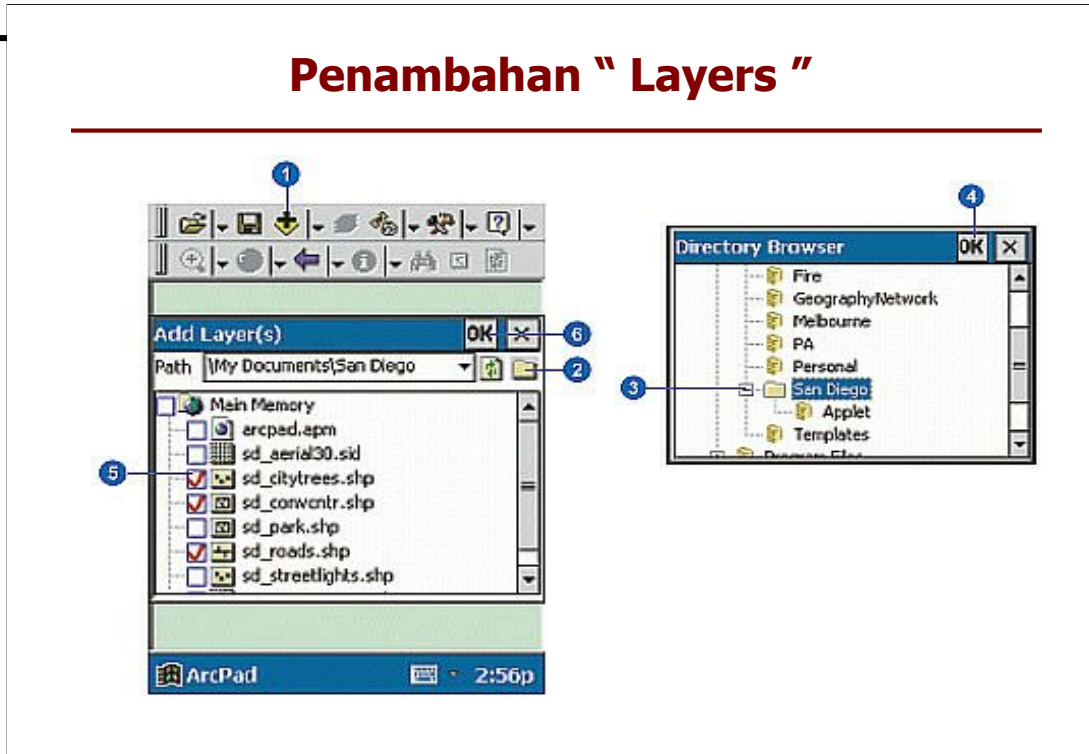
Penambahan " Layers "

1

Add Layer(s)
OK
6
Path \My Documents\San Diego
2
Main Memory
arcpad.apm
sd_aerial30.sid
5
sd_citytrees.shp
sd_convcntr.shp
sd_park.shp
sd_roads.shp
sd_streetlights.shp

ArcPad 2:56p

4
Directory Browser
OK
Fire
GeographyNetwork
Melbourne
PA
Personal
3
San Diego
Applet
Templates
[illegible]